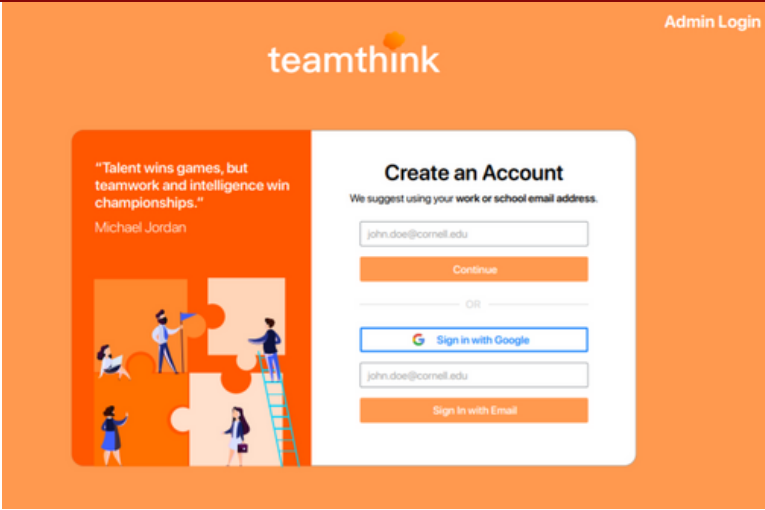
Admin Login

teamthink

"Talent wins games, but teamwork and intelligence win championships."
Michael Jordan

Create an Account

We suggest using your work or school email address.

john.doe@cornell.edu

Continue

OR

Sign in with Google

john.doe@cornell.edu

Sign In with Email